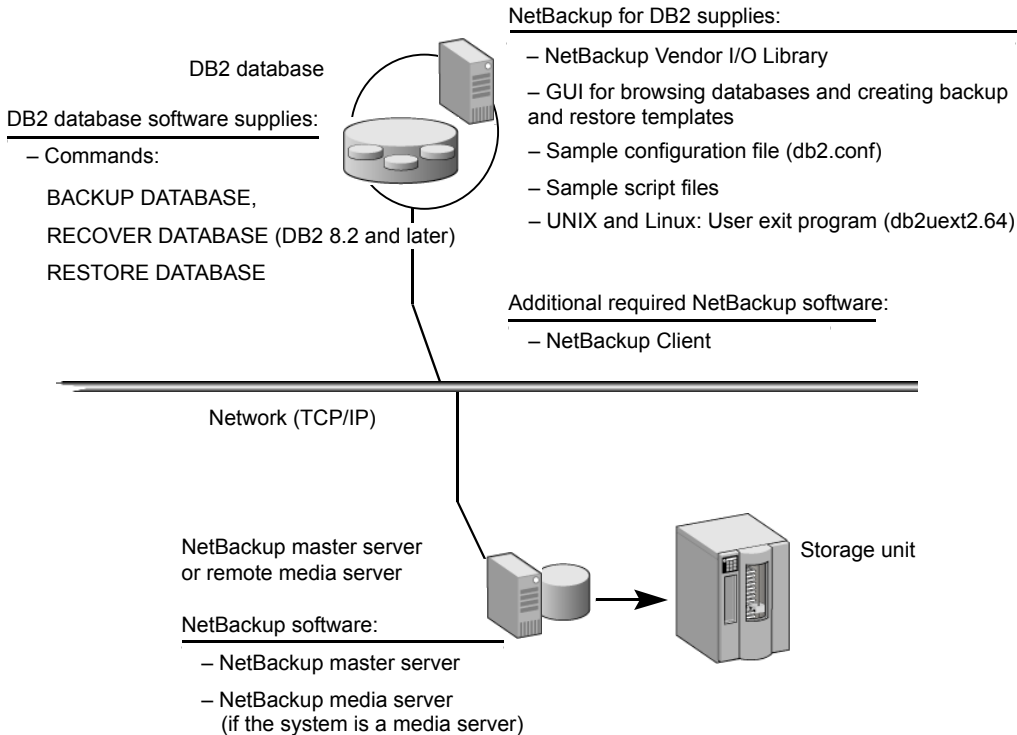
NetBackup for DB2 supplies:

– NetBackup Vendor I/O Library

– GUI for browsing databases and creating backup and restore templates

– Sample configuration file (db2.conf)

– Sample script files

– UNIX and Linux: User exit program (db2uext2.64)

DB2 database

DB2 database software supplies:

– Commands:

BACKUP DATABASE,

RECOVER DATABASE (DB2 8.2 and later)

RESTORE DATABASE

Additional required NetBackup software:

– NetBackup Client

Network (TCP/IP)

NetBackup master server or remote media server

Storage unit

NetBackup software:

– NetBackup master server

– NetBackup media server (if the system is a media server)